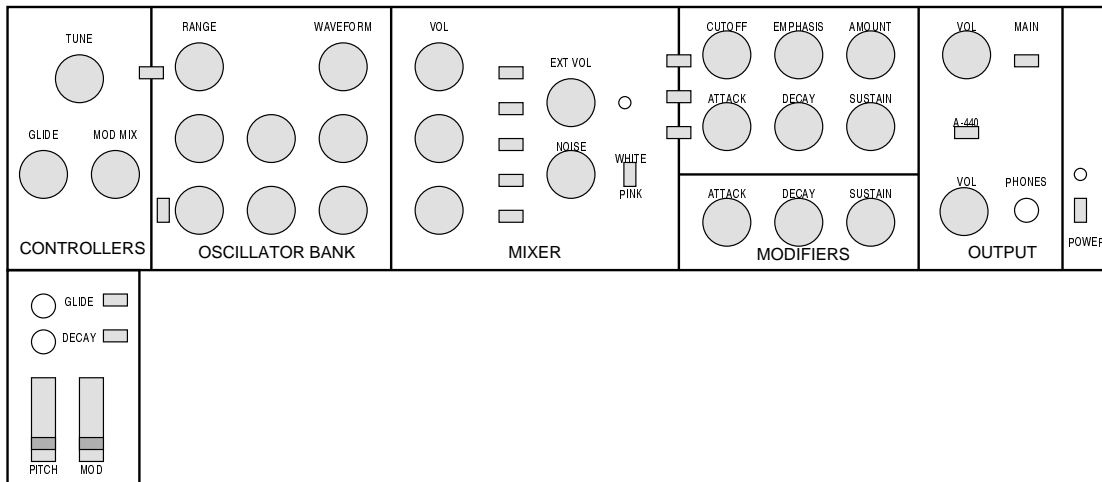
TUNE

GLIDE MOD MIX

CONTROLLERS

RANGE WAVEFORM

OSCILLATOR BANK

VOL

EXT VOL

NOISE

WHITE

PINK

MIXER

CUTOFF EMPHASIS AMOUNT

ATTACK DECAY SUSTAIN

ATTACK DECAY SUSTAIN

MODIFIERS

VOL MAIN

A-440

VOL PHONES

OUTPUT

POWER

GLIDE

DECAY

PITCH MOD